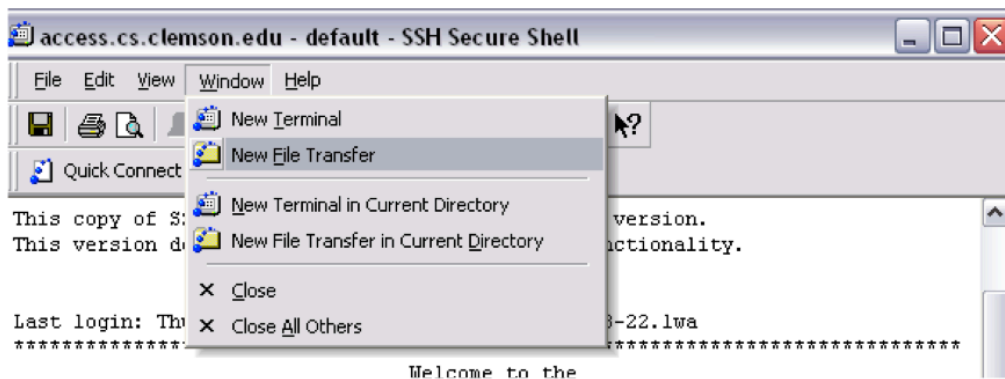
access.cs.clemson.edu - default - SSH Secure Shell

File Edit View Window Help

Quick Connect

New Terminal
New File Transfer
New Terminal in Current Directory
New File Transfer in Current Directory
Close
Close All Others

This copy of S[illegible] version.
This version d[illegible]ctionality.

Last login: Thu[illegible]3-22.lwa
*************** ***********************************

Welcome to the